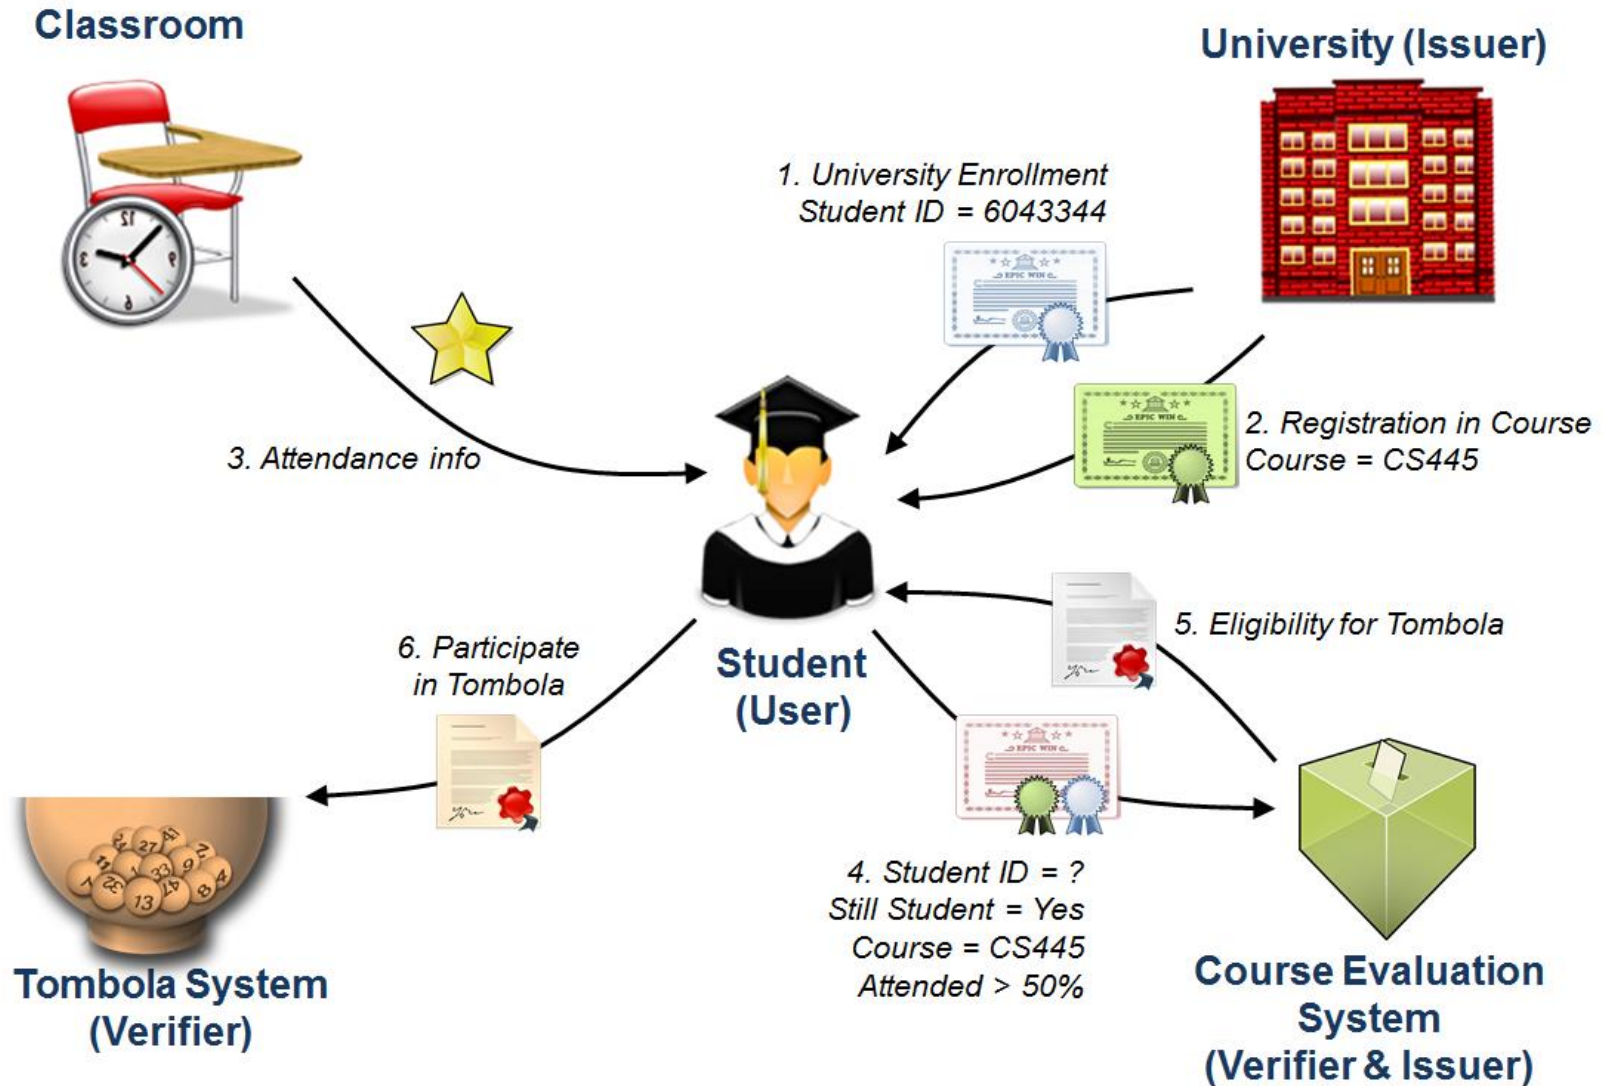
Classroom

University (Issuer)

1. University Enrollment
Student ID = 6043344

2. Registration in Course
Course = CS445

3. Attendance info

Student
(User)

5. Eligibility for Tombola

6. Participate
in Tombola

Tombola System
(Verifier)

4. Student ID = ?
Still Student = Yes
Course = CS445
Attended > 50%

Course Evaluation
System
(Verifier & Issuer)